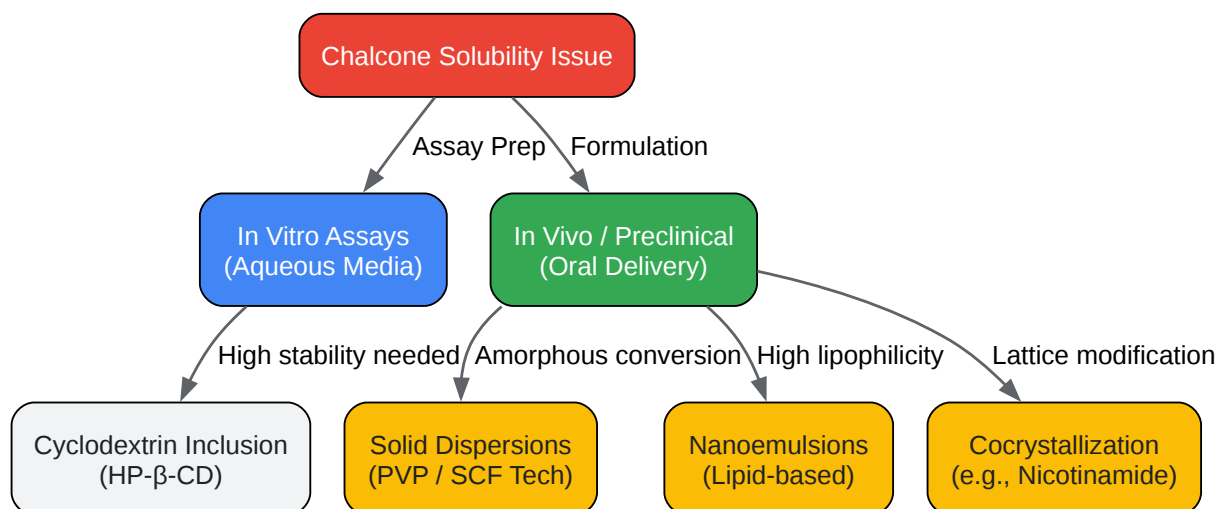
Chalcone Solubility Issue

Assay Prep

Formulation

In Vitro Assays
(Aqueous Media)

In Vivo / Preclinical
(Oral Delivery)

High stability needed

Amorphous conversion

High lipophilicity

Lattice modification

Cyclodextrin Inclusion
(HP-β-CD)

Solid Dispersions
(PVP / SCF Tech)

Nanoemulsions
(Lipid-based)

Cocrystallization
(e.g., Nicotinamide)